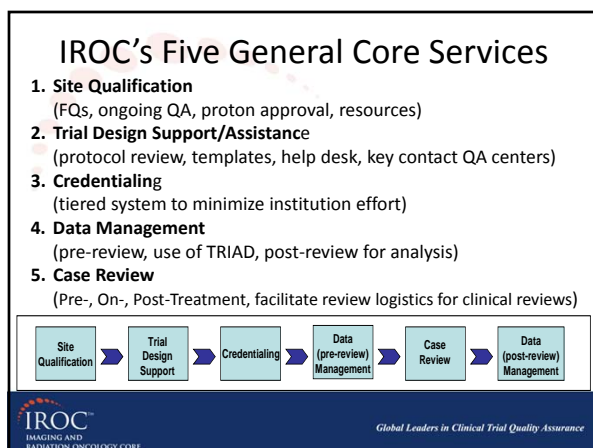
IROC's Five General Core Services

1. Site Qualification
(FQs, ongoing QA, proton approval, resources)
2. Trial Design Support/Assistance
(protocol review, templates, help desk, key contact QA centers)
3. Credentialing
(tiered system to minimize institution effort)
4. Data Management
(pre-review, use of TRIAD, post-review for analysis)
5. Case Review
(Pre-, On-, Post-Treatment, facilitate review logistics for clinical reviews)

Site Qualification

Trial Design Support

Credentialing

Data (pre-review) Management

Case Review

Data (post-review) Management

IROC
IMAGING AND RADIATION ONCOLOGY CORE

Global Leaders in Clinical Trial Quality Assurance